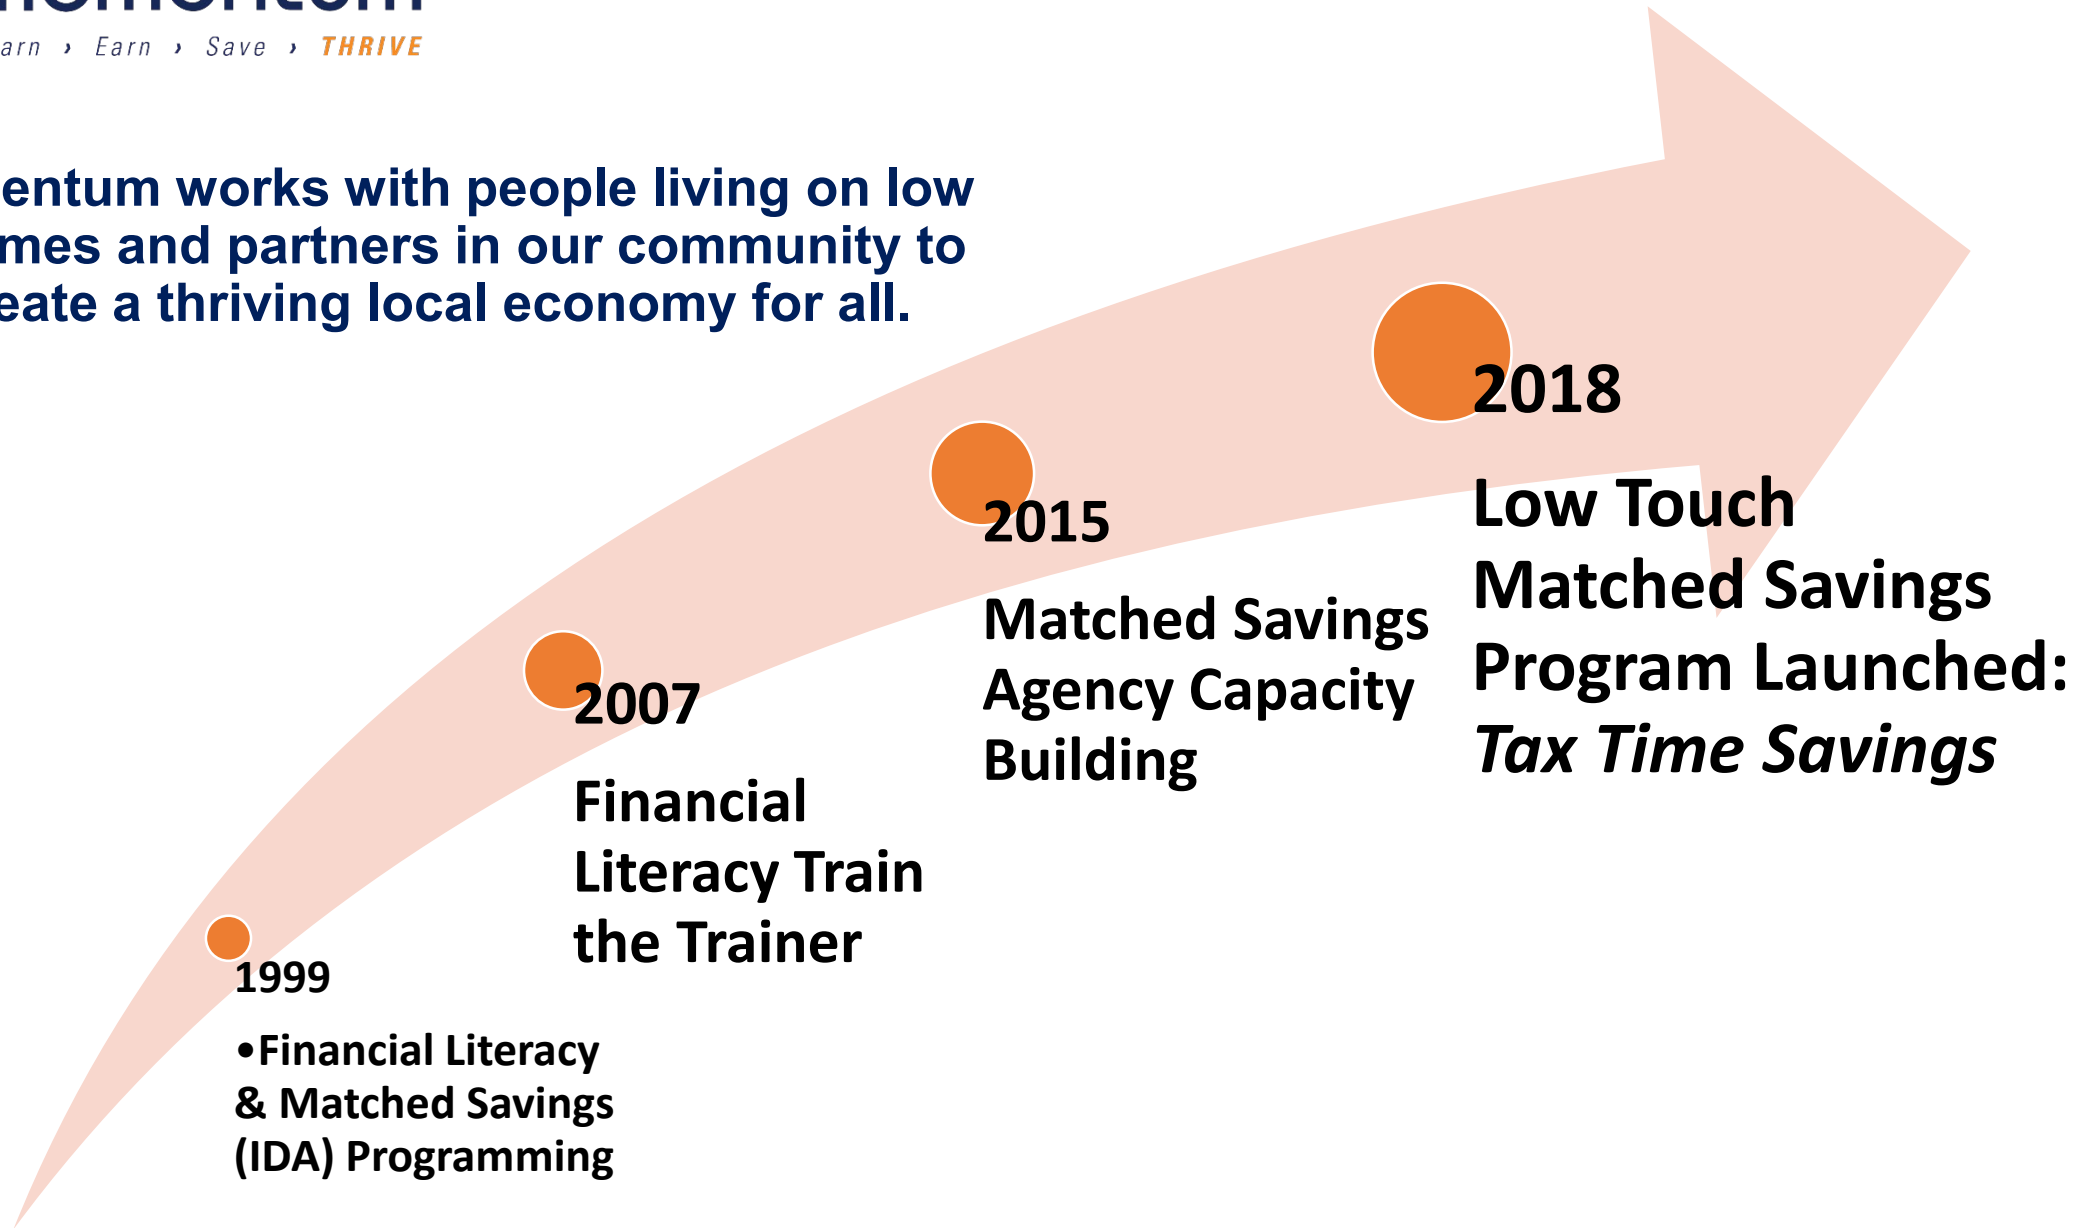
arn › Earn › Save › THRIVE

entum works with people living on low mes and partners in our community to eate a thriving local economy for all.

2018

Low Touch Matched Savings Program Launched: *Tax Time Savings*

2015

Matched Savings Agency Capacity Building

2007

Financial Literacy Train the Trainer

1999

•Financial Literacy & Matched Savings (IDA) Programming